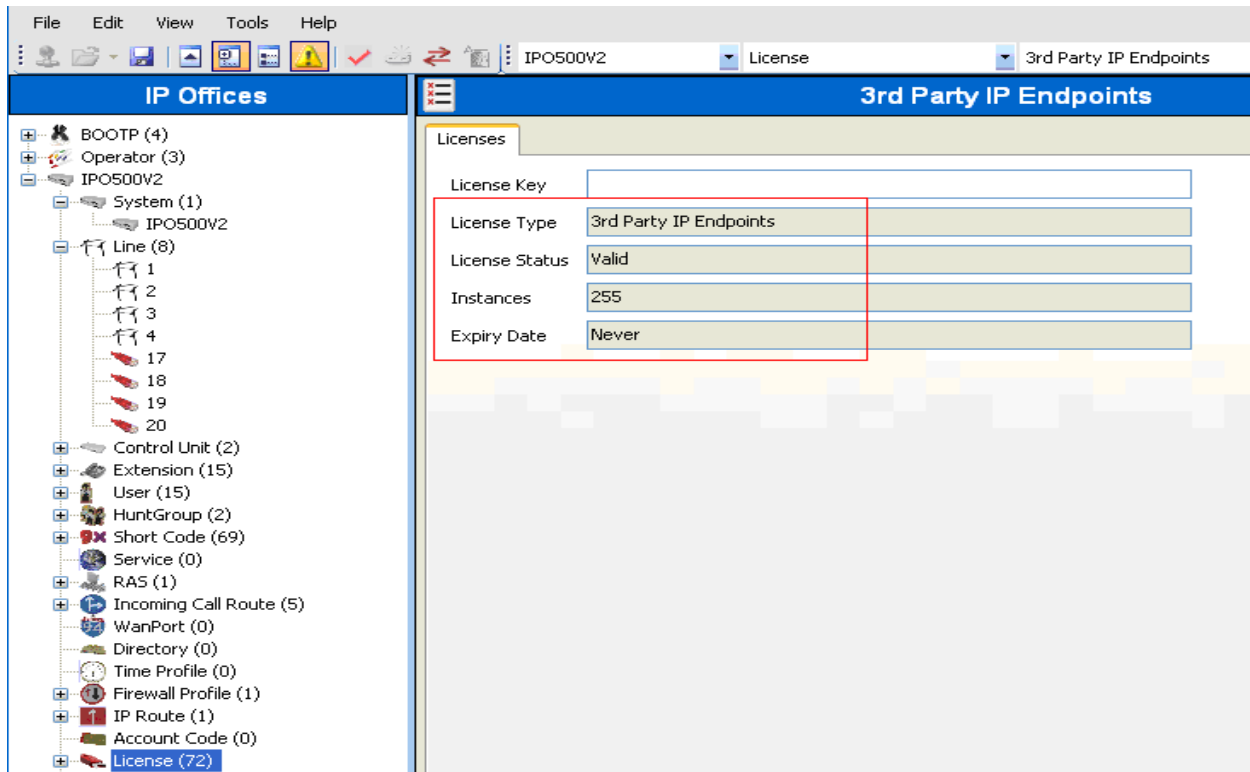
File Edit View Tools Help

IPO500V2 License 3rd Party IP Endpoints

IP Offices

BOOTP (4)
Operator (3)
IPO500V2
System (1)
IPO500V2
Line (8)
1
2
3
4
17
18
19
20
Control Unit (2)
Extension (15)
User (15)
HuntGroup (2)
Short Code (69)
Service (0)
RAS (1)
Incoming Call Route (5)
WanPort (0)
Directory (0)
Time Profile (0)
Firewall Profile (1)
IP Route (1)
Account Code (0)
License (72)

3rd Party IP Endpoints

Licenses

| | |
|---|---|
| License Key | |
| License Type | 3rd Party IP Endpoints |
| License Status | Valid |
| Instances | 255 |
| Expiry Date | Never |